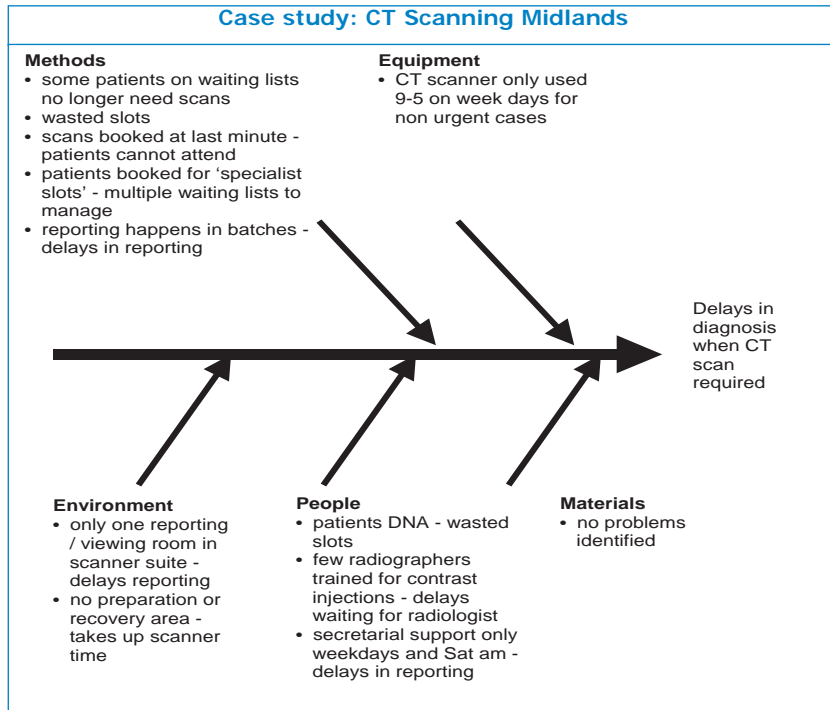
Case study: CT Scanning Midlands

Methods
• some patients on waiting lists no longer need scans
• wasted slots
• scans booked at last minute - patients cannot attend
• patients booked for 'specialist slots' - multiple waiting lists to manage
• reporting happens in batches - delays in reporting

Equipment
• CT scanner only used 9-5 on week days for non urgent cases

Delays in diagnosis when CT scan required

Environment
• only one reporting / viewing room in scanner suite - delays reporting
• no preparation or recovery area - takes up scanner time

People
• patients DNA - wasted slots
• few radiographers trained for contrast injections - delays waiting for radiologist
• secretarial support only weekdays and Sat am - delays in reporting

Materials
• no problems identified